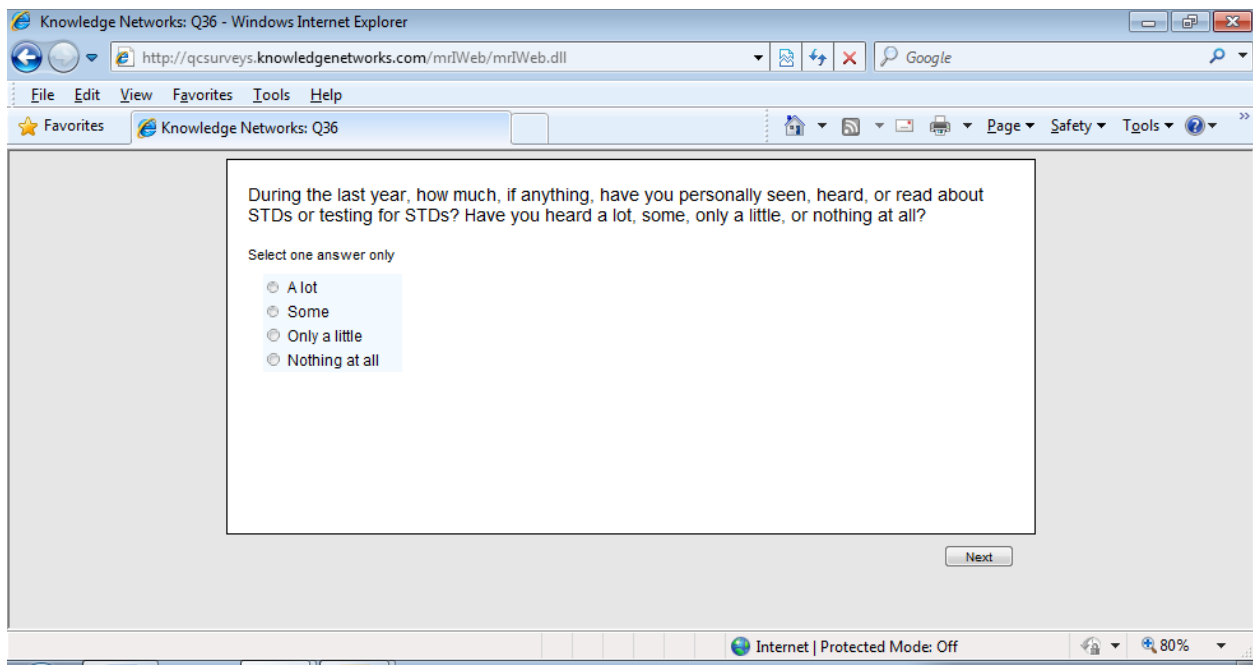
Knowledge Networks: Q36 - Windows Internet Explorer

http://qcsurveys.knowledgenetworks.com/mrIWeb/mrIWeb.dll

Google

File Edit View Favorites Tools Help

Favorites Knowledge Networks: Q36

Page ▾ Safety ▾ Tools ▾

During the last year, how much, if anything, have you personally seen, heard, or read about STDs or testing for STDs? Have you heard a lot, some, only a little, or nothing at all?

Select one answer only

A lot
Some
Only a little
Nothing at all

Next

Internet | Protected Mode: Off

80%